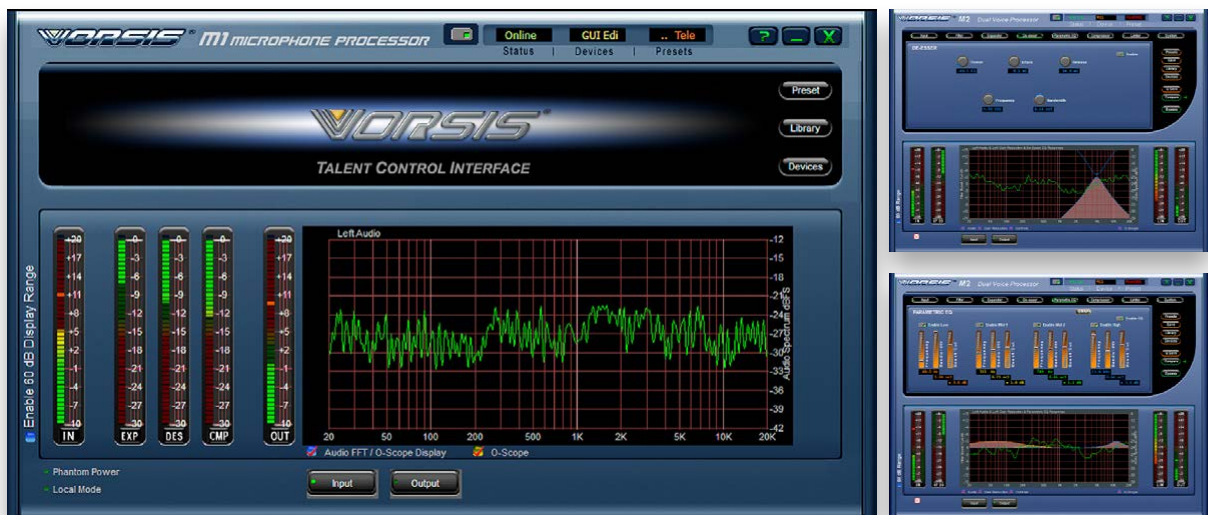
VORSIS® M1 MICROPHONE PROCESSOR

Online
Status

GUI Edi
Devices

.. Tele
Presets

?

X

VORSIS®
TALENT CONTROL INTERFACE

Preset

Library

Devices

Enable 60 dB Display Range

+20 +17 +14 +11 +8 +5 +2 -1 -4 -7 -10
IN

-0 -3 -6 -9 -12 -15 -18 -21 -24 -27 -30
EXP

-0 -3 -6 -9 -12 -15 -18 -21 -24 -27 -30
DES

-0 -3 -6 -9 -12 -15 -18 -21 -24 -27 -30
CMP

+20 +17 +14 +11 +8 +5 +2 -1 -4 -7 -10
OUT

Left Audio

-12 -15 -18 -21 -24 -27 -30 -33 -36 -39 -42
Audio Spectrum dBFS

20 50 100 200 500 1K 2K 5K 10K 20K

Audio FFT / O-Scope Display

O-Scope

Phantom Power

Local Mode

Input

Output

VORSIS M2 Dual Voice Processor

DE-ESSER

VORSIS M2 Dual Voice Processor

PARAMETRIC EQ